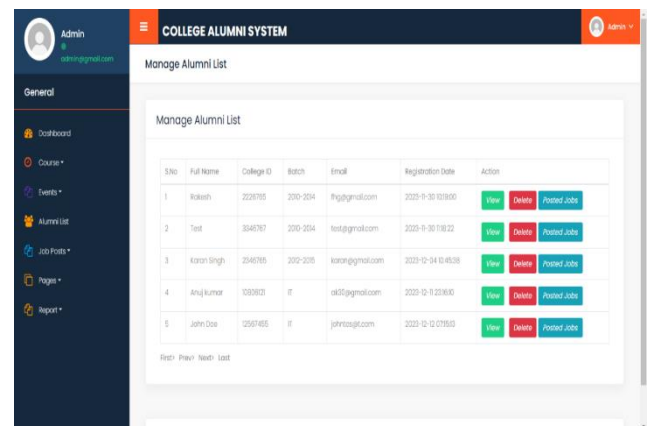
Admin
admin@gmail.com

General

Dashboard
Course ▾
Events ▾
Alumni List
Job Posts ▾
Pages ▾
Report ▾

COLLEGE ALUMNI SYSTEM

Admin ▾

Manage Alumni List

Manage Alumni List

| S.No | Full Name | College ID | Batch | Email | Registration Date | Action |
|---|---|---|---|---|---|---|
| 1 | Rakesh | 2226765 | 2010-2014 | fhg@gmail.com | 2023-11-30 10:19:00 | View Delete Posted Jobs |
| 2 | Test | 3346767 | 2010-2014 | test@gmail.com | 2023-11-30 11:18:22 | View Delete Posted Jobs |
| 3 | Karan Singh | 3346765 | 2012-2016 | karan@gmail.com | 2023-12-04 10:45:38 | View Delete Posted Jobs |
| 4 | Anuj kumar | 1080801 | IT | ak30@gmail.com | 2023-12-11 23:16:10 | View Delete Posted Jobs |
| 5 | John Doe | 12567455 | IT | johndoe@t.com | 2023-12-12 07:15:13 | View Delete Posted Jobs |

First Prev Next Last